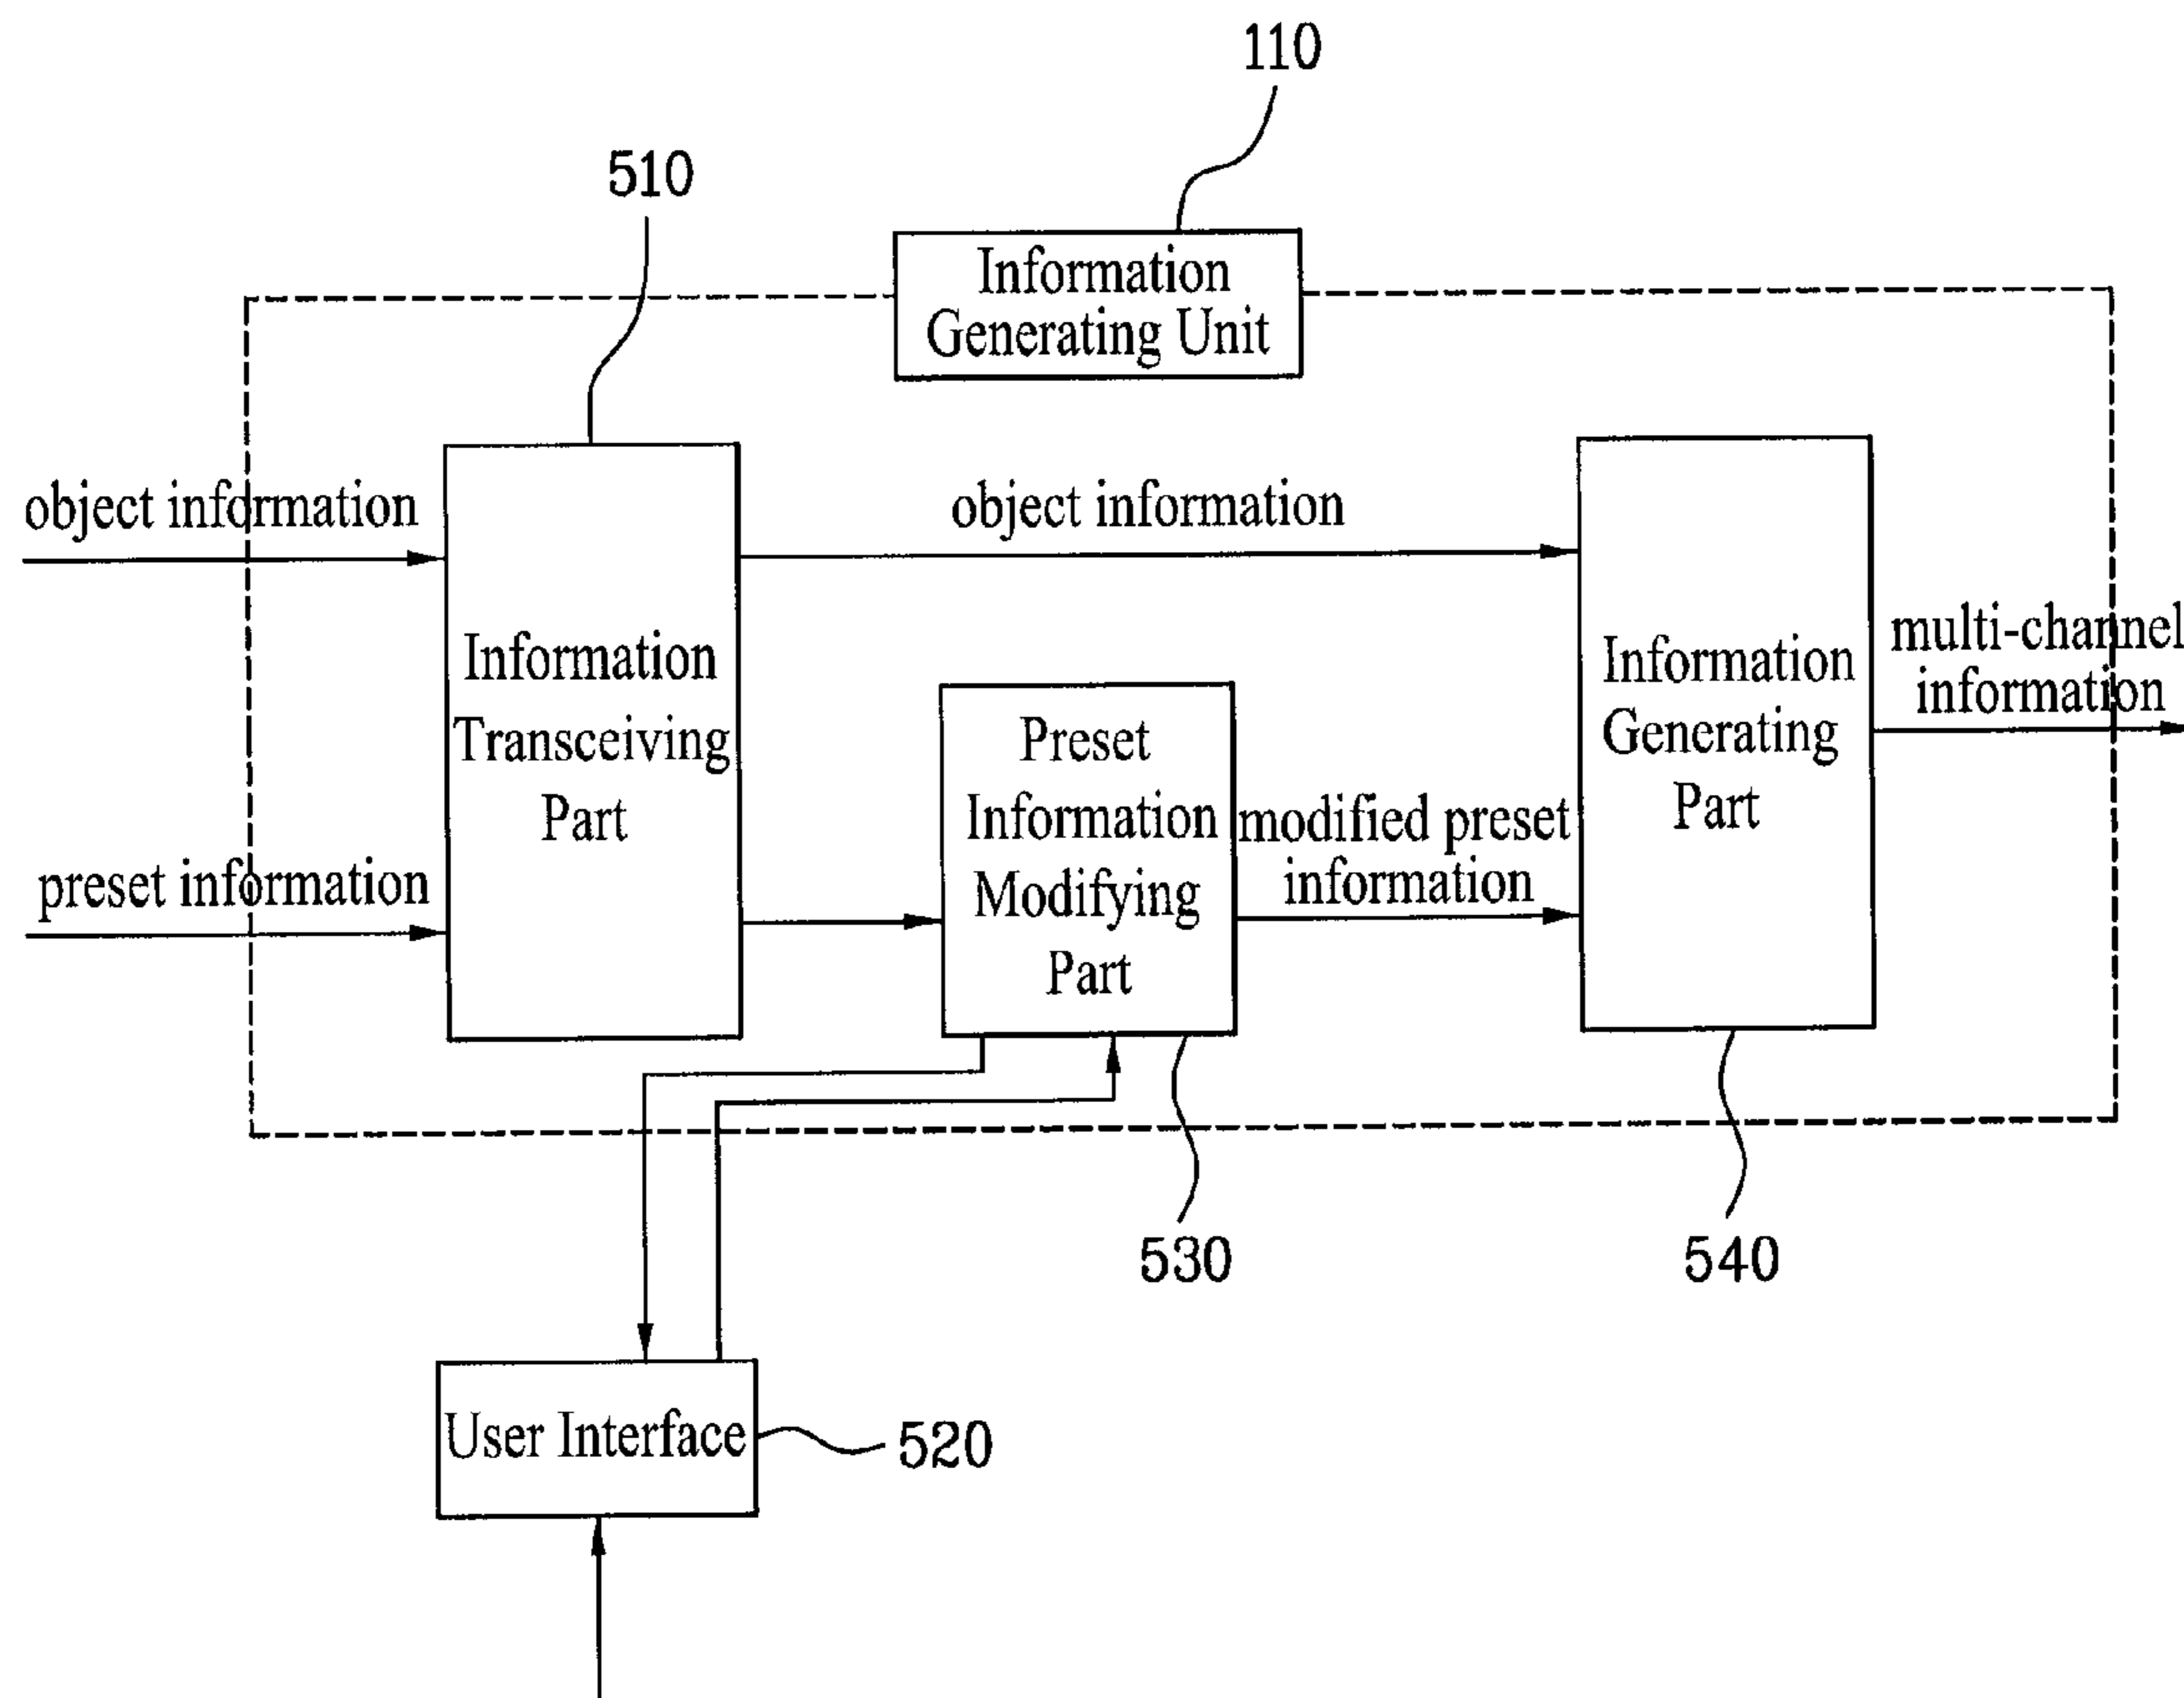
110

510

Information Generating Unit

object information

object information

Information Transceiving Part

Preset Information Modifying Part

modified preset information

Information Generating Part

multi-channel information

preset information

530

540

User Interface

520